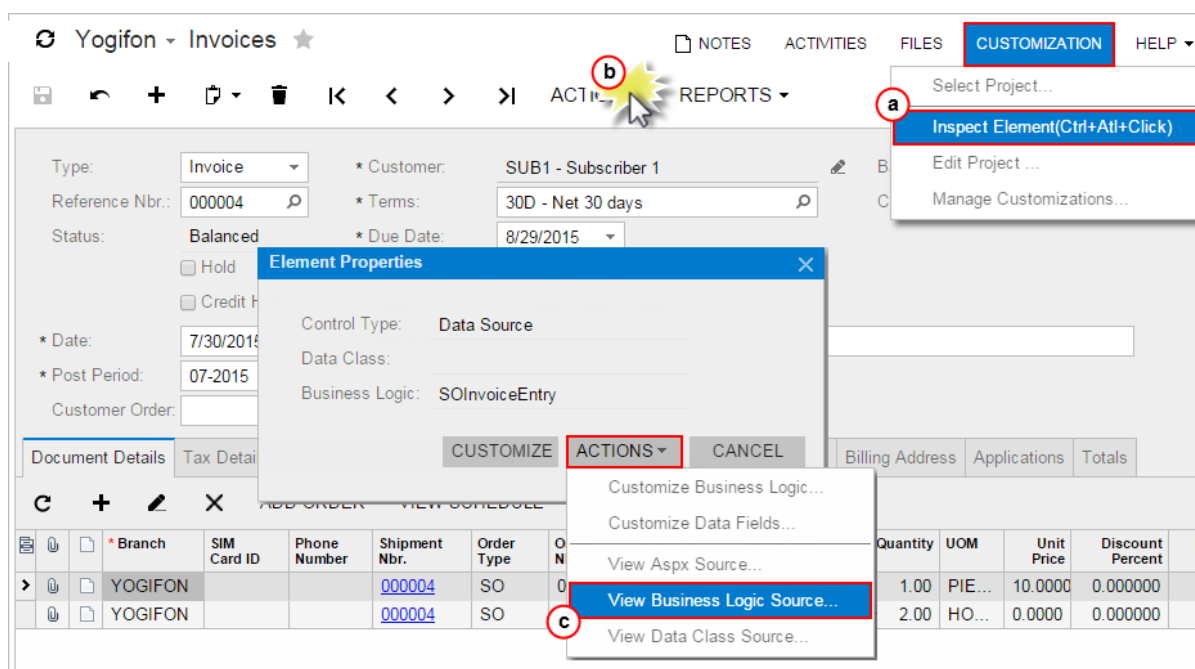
Yogifon - Invoices

NOTES ACTIVITIES FILES CUSTOMIZATION HELP

ACTI b REPORTS

Select Project...
a Inspect Element(Ctrl+Atl+Click)
Edit Project ...
Manage Customizations...

Type: Invoice
Reference Nbr.: 000004
Status: Balanced
Hold
Credit H
* Customer: SUB1 - Subscriber 1
* Terms: 30D - Net 30 days
* Due Date: 8/29/2015
* Date: 7/30/2015
* Post Period: 07-2015
Customer Order:

Element Properties

Control Type: Data Source
Data Class:
Business Logic: SOInvoiceEntry

CUSTOMIZE ACTIONS CANCEL

Customize Business Logic...
Customize Data Fields...
View Aspx Source...
View Business Logic Source...
c
View Data Class Source...

Document Details Tax Detai Billing Address Applications Totals

ADD ORDER VIEW SCHEDULE

| | | | * Branch | SIM Card ID | Phone Number | Shipment Nbr. | Order Type | O N | Quantity | UOM | Unit Price | Discount Percent |
|---|---|---|---|---|---|---|---|---|---|---|---|---|
| > | | | YOGIFON | | | 000004 | SO | 0 | 1.00 | PIE... | 10.0000 | 0.000000 |
| | | | YOGIFON | | | 000004 | SO | | 2.00 | HO... | 0.0000 | 0.000000 |